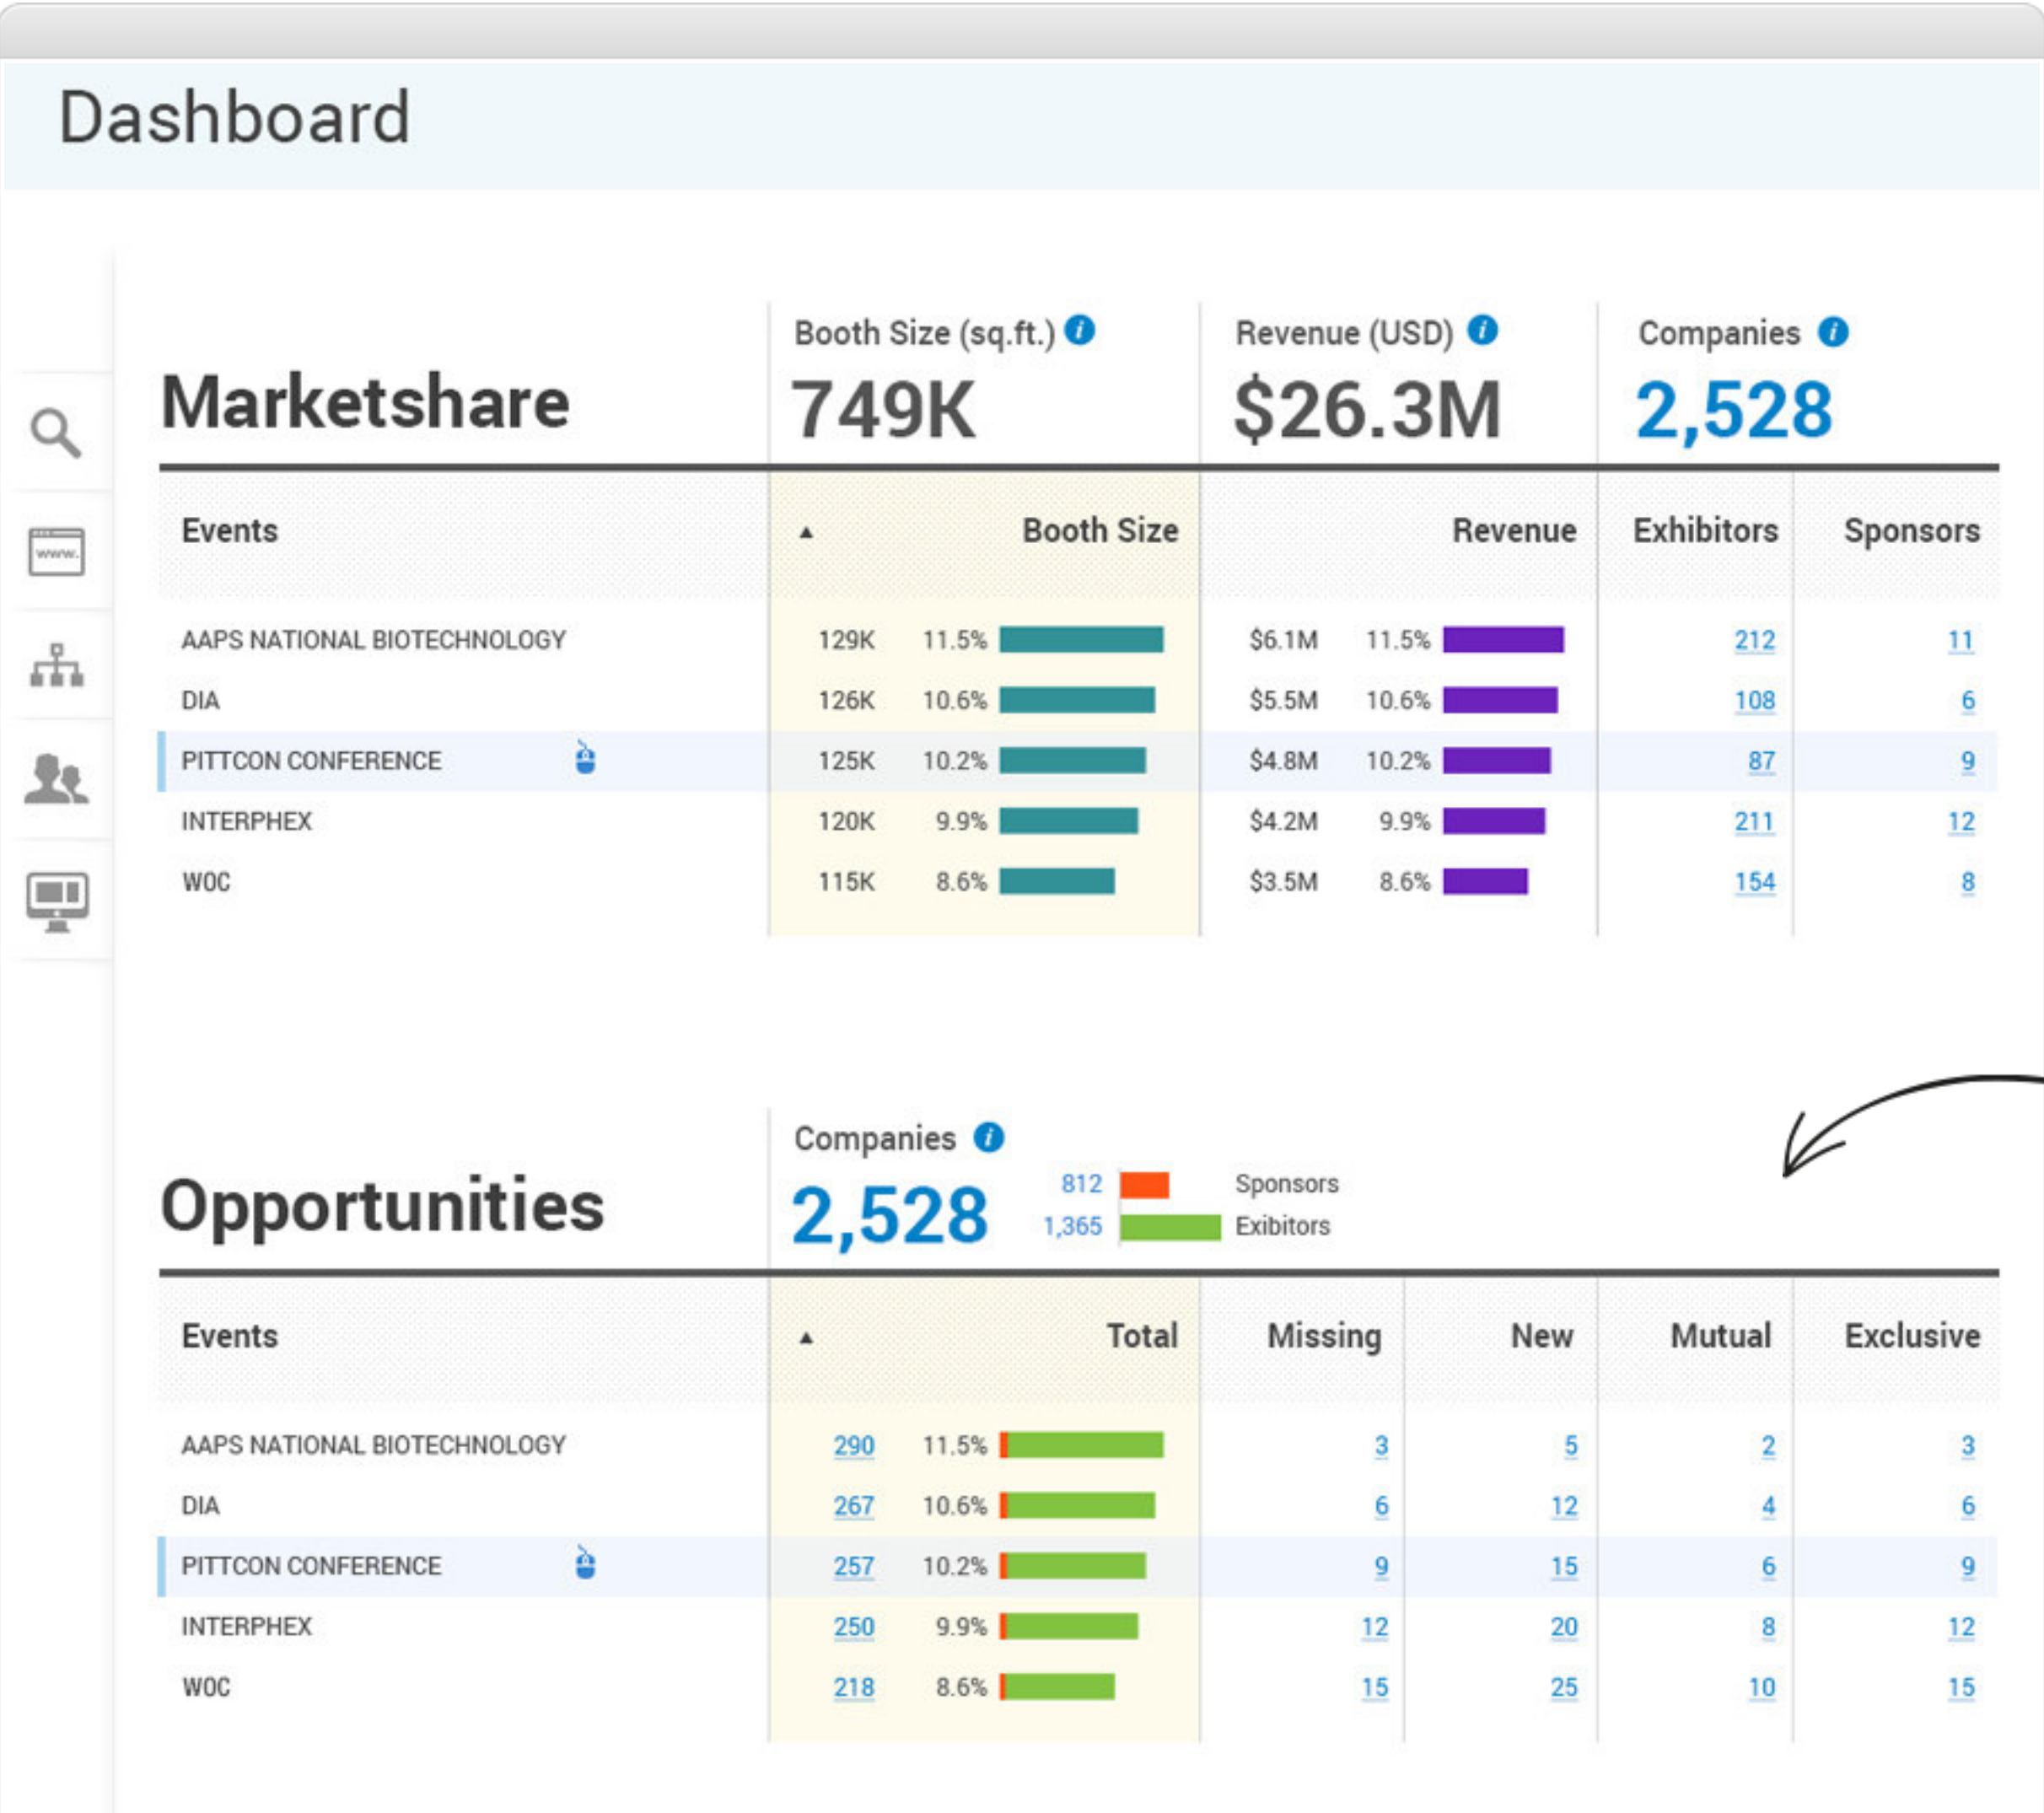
Dashboard

www.

Marketshare

Booth Size (sq.ft.) 749K

Revenue (USD) $26.3M

Companies 2,528

| Events | ▲ Booth Size | Revenue | Exhibitors | Sponsors |
|---|---|---|---|---|
| AAPS NATIONAL BIOTECHNOLOGY | 129K 11.5% | $6.1M 11.5% | 212 | 11 |
| DIA | 126K 10.6% | $5.5M 10.6% | 108 | 6 |
| PITTCON CONFERENCE | 125K 10.2% | $4.8M 10.2% | 87 | 9 |
| INTERPHEX | 120K 9.9% | $4.2M 9.9% | 211 | 12 |
| WOC | 115K 8.6% | $3.5M 8.6% | 154 | 8 |

Opportunities

Companies 2,528

812 Sponsors
1,365 Exibitors

| Events | ▲ Total | Missing | New | Mutual | Exclusive |
|---|---|---|---|---|---|
| AAPS NATIONAL BIOTECHNOLOGY | 290 11.5% | 3 | 5 | 2 | 3 |
| DIA | 267 10.6% | 6 | 12 | 4 | 6 |
| PITTCON CONFERENCE | 257 10.2% | 9 | 15 | 6 | 9 |
| INTERPHEX | 250 9.9% | 12 | 20 | 8 | 12 |
| WOC | 218 8.6% | 15 | 25 | 10 | 15 |